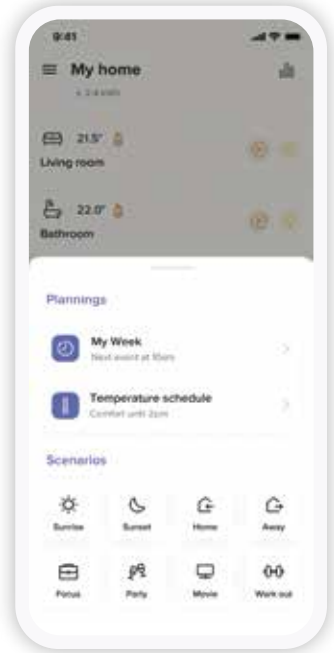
9:41

My home

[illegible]

21.5°

Living room

22.0°

Bathroom

Plannings

My Week

Next event at 10am

Temperature schedule

Comfort until 2pm

Scenarios

Sunrise

Sunset

Home

Away

Focus

Party

Movie

Work out